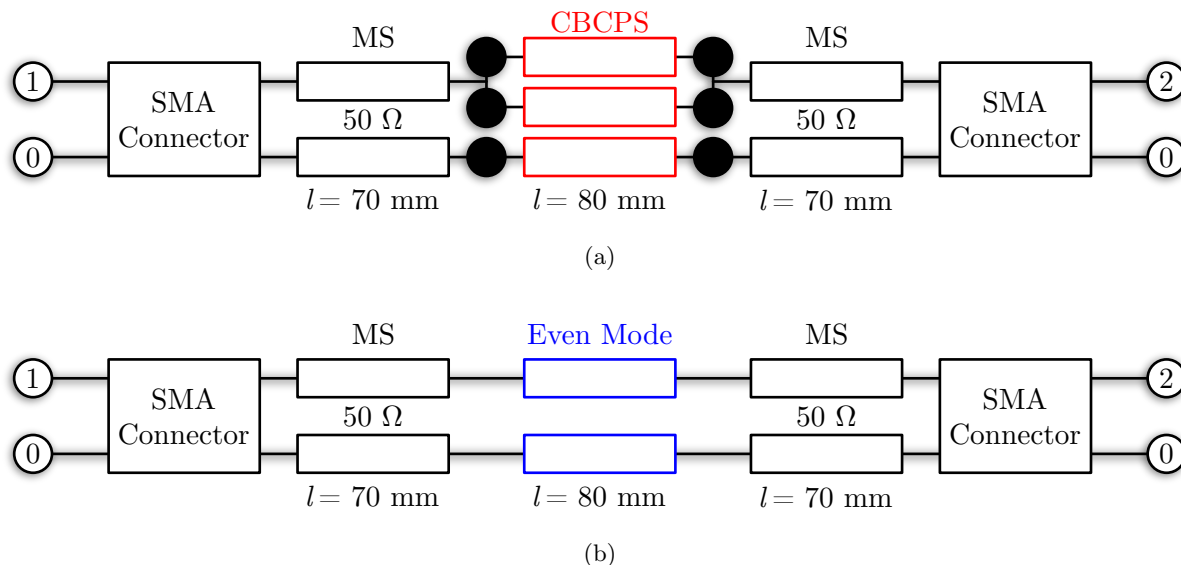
CBCPS

MS

MS

1

SMA Connector

50 Ω

50 Ω

SMA Connector

2

0

0

$l = 70$ mm

$l = 80$ mm

$l = 70$ mm

(a)

MS

Even Mode

MS

1

SMA Connector

50 Ω

50 Ω

SMA Connector

2

0

0

$l = 70$ mm

$l = 80$ mm

$l = 70$ mm

(b)